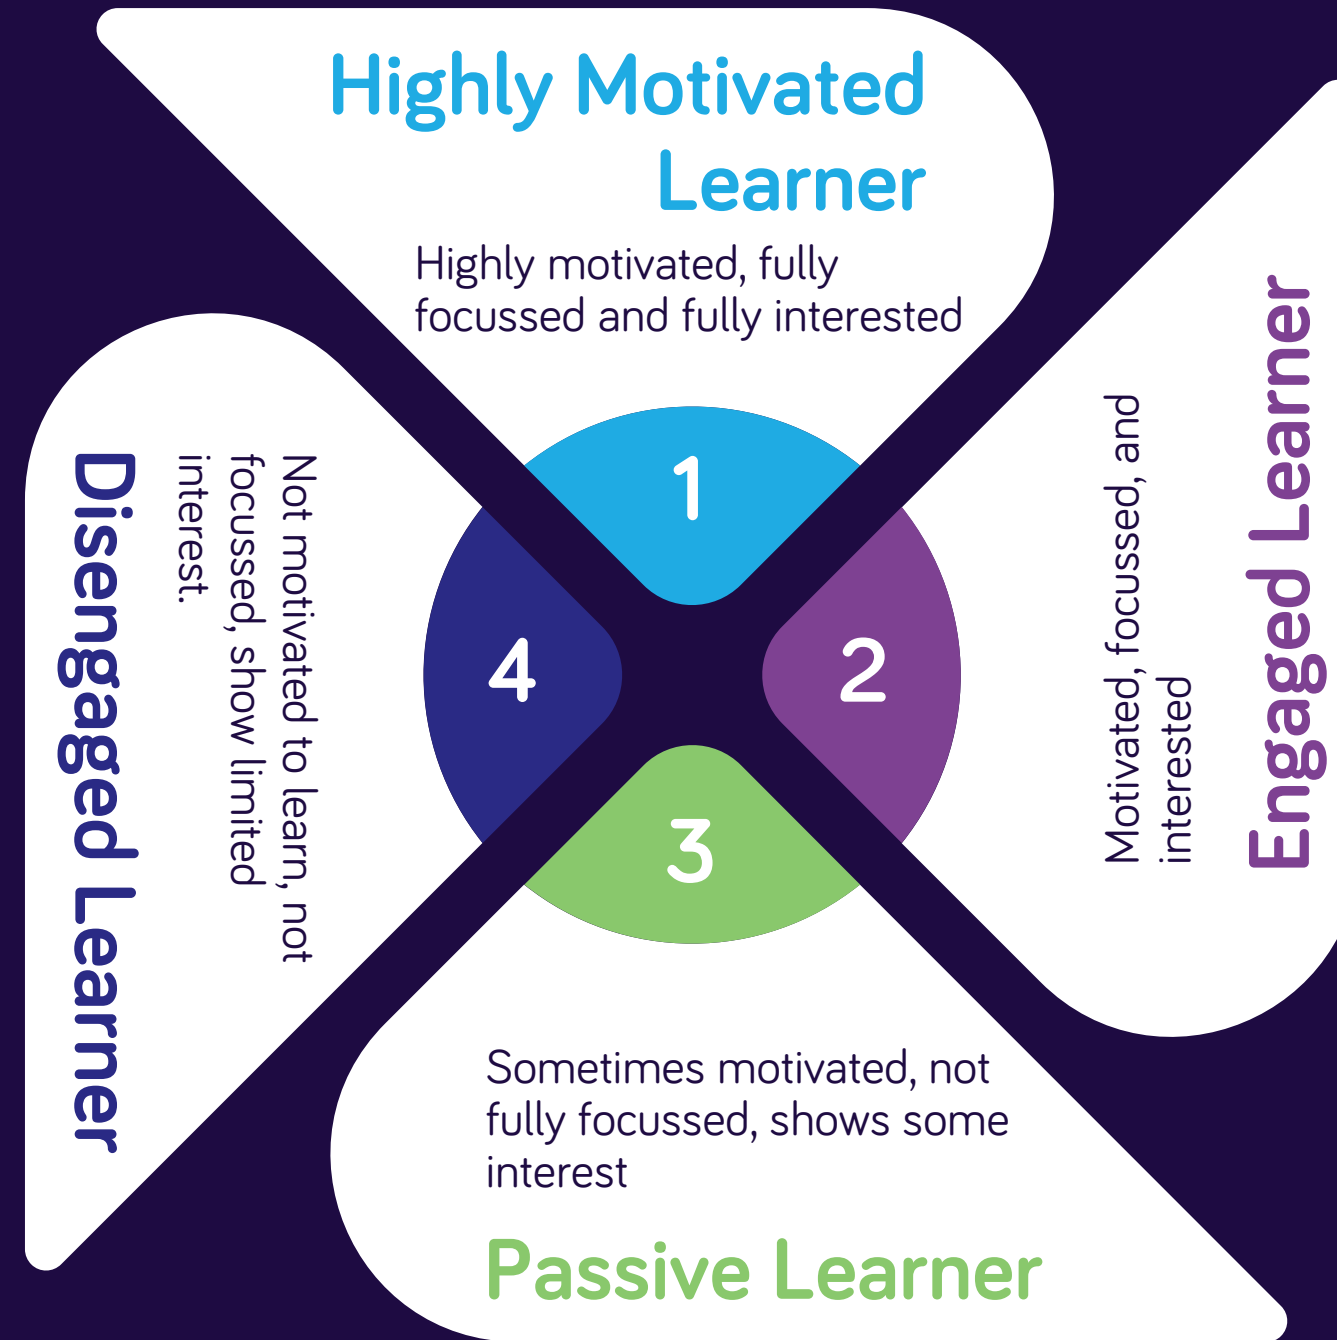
Highly Motivated Learner

Highly motivated, fully focussed and fully interested

1

Engaged Learner

Motivated, focussed, and interested

2

3

Sometimes motivated, not fully focussed, shows some interest

Passive Learner

4

Disengaged Learner

Not motivated to learn, not focussed, show limited interest.